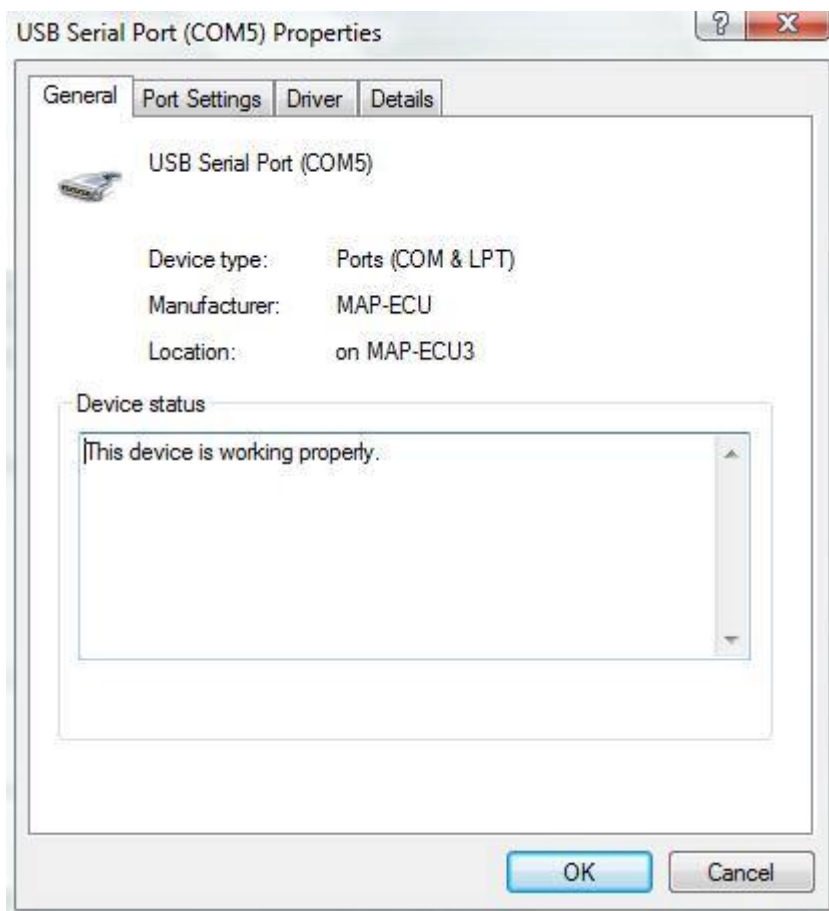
USB Serial Port (COM5) Properties

?

X

General | Port Settings | Driver | Details

USB Serial Port (COM5)

Device type: Ports (COM & LPT)

Manufacturer: MAP-ECU

Location: on MAP-ECU3

Device status

This device is working properly.

OK

Cancel